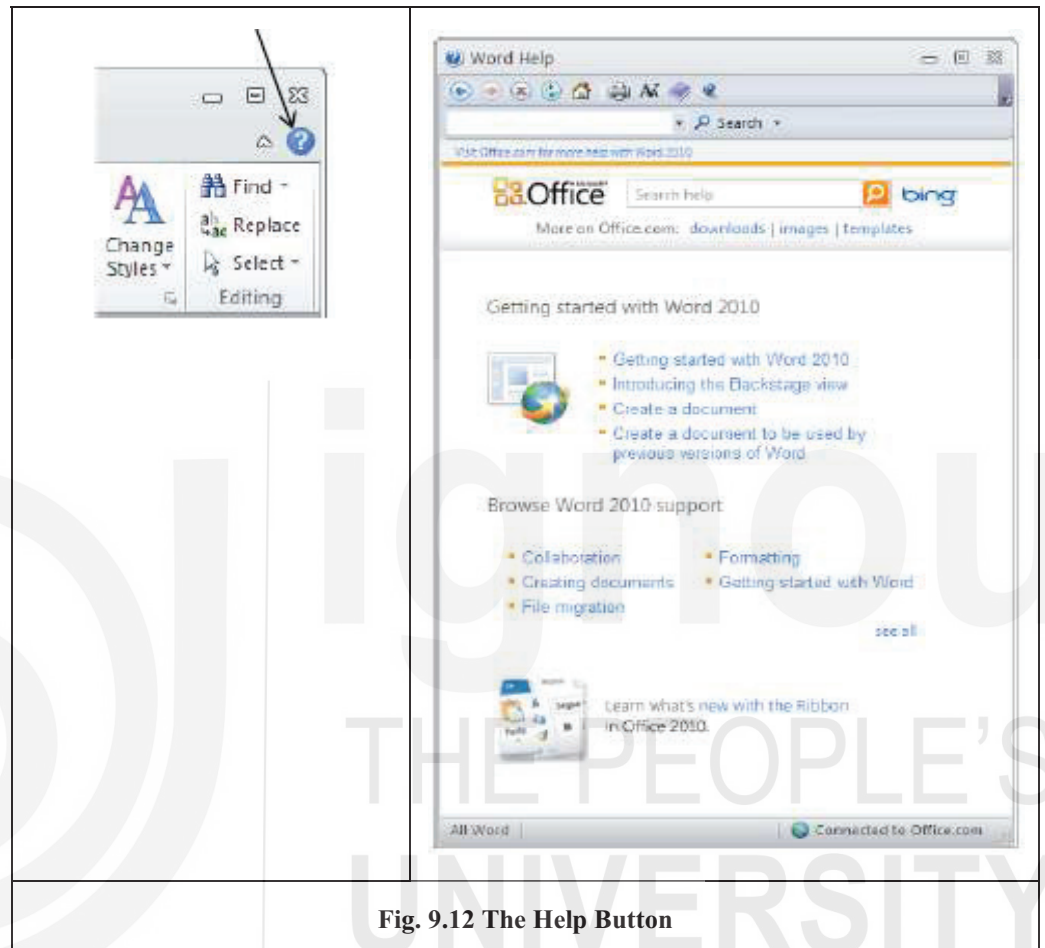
Find
Replace
Change Styles
Select
Editing

Word Help
Search
Visit Office.com for more help with Word 2010
Office
Search help
bing
More on Office.com: downloads | images | templates

Getting started with Word 2010

Getting started with Word 2010
Introducing the Backstage view
Create a document
Create a document to be used by previous versions of Word

Browse Word 2010 support

Collaboration
Formatting
Creating documents
Getting started with Word
File migration
see all

Learn what's new with the Ribbon in Office 2010.

All Word
Connected to Office.com

THE PEOPLE'S
UNIVERSITY

Fig. 9.12 The Help Button